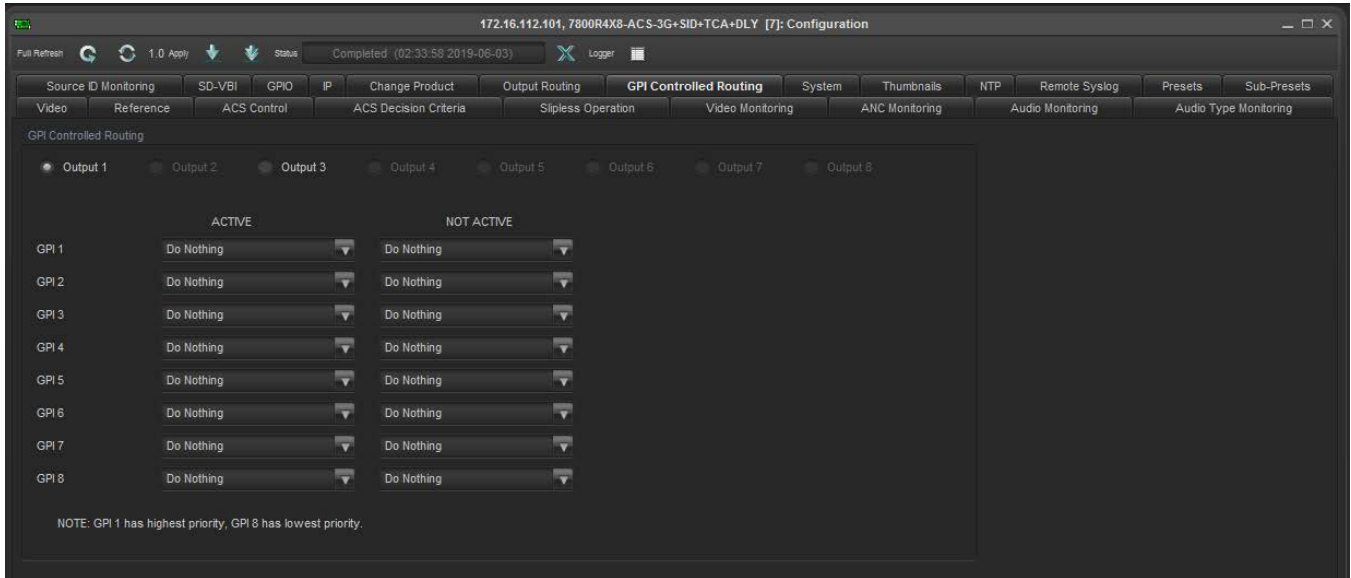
172.16.112.101, 7800R4X8-ACS-3G+SID+TCA+DLY [7]: Configuration

Full Refresh 1.0 Apply Status Completed (02:33:58 2019-06-03) Logger

Source ID Monitoring | SD-VBI | GPIO | IP | Change Product | Output Routing | GPI Controlled Routing | System | Thumbnails | NTP | Remote Syslog | Presets | Sub-Presets

Video | Reference | ACS Control | ACS Decision Criteria | Slipless Operation | Video Monitoring | ANC Monitoring | Audio Monitoring | Audio Type Monitoring

GPI Controlled Routing

Output 1 Output 2 Output 3 Output 4 Output 5 Output 6 Output 7 Output 8

| | ACTIVE | NOT ACTIVE |
|---|---|---|
| GPI 1 | Do Nothing | Do Nothing |
| GPI 2 | Do Nothing | Do Nothing |
| GPI 3 | Do Nothing | Do Nothing |
| GPI 4 | Do Nothing | Do Nothing |
| GPI 5 | Do Nothing | Do Nothing |
| GPI 6 | Do Nothing | Do Nothing |
| GPI 7 | Do Nothing | Do Nothing |
| GPI 8 | Do Nothing | Do Nothing |

NOTE: GPI 1 has highest priority, GPI 8 has lowest priority.